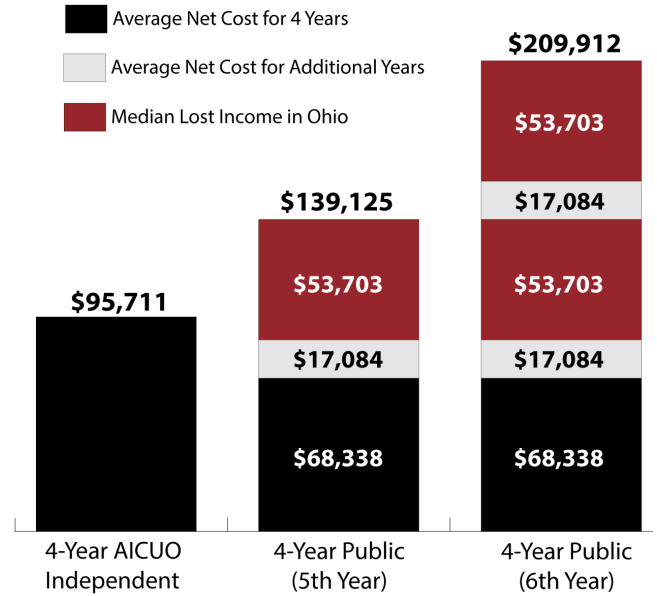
Average Net Cost for 4 Years

Average Net Cost for Additional Years

Median Lost Income in Ohio

$95,711

$139,125

$53,703

$17,084

$68,338

$209,912

$53,703

$17,084

$53,703

$17,084

$68,338

4-Year AICUO Independent

4-Year Public (5th Year)

4-Year Public (6th Year)